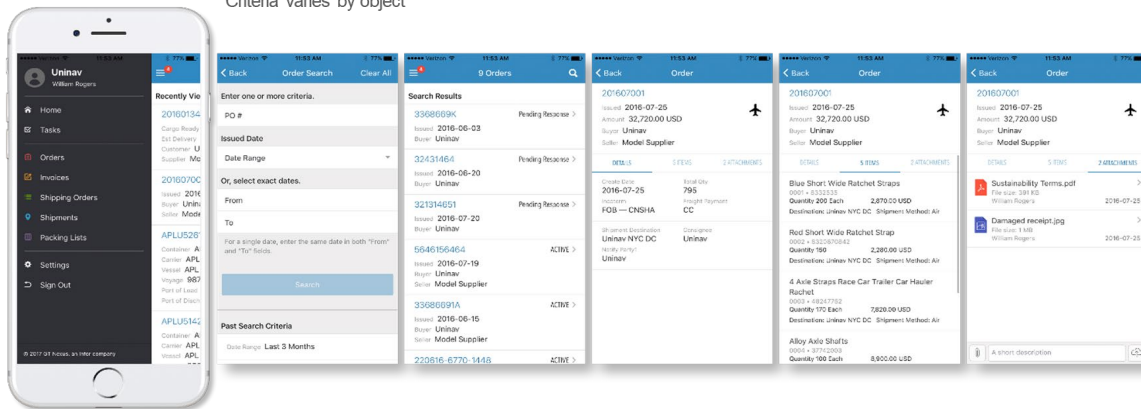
Criteria varies by object

Verizon 11:53 AM 77%
Uninav
William Rogers
Home
Tasks
Orders
Invoices
Shipping Orders
Shipments
Packing Lists
Settings
Sign Out
© 2017 GT Nexus, an Infor company

Recently Vie
20160134
Cargo Ready
Est Delivery
Customer U
Supplier Mo
20160700
Issued 2016
Buyer Unina
Seller Mode
APLU5281
Container A
Carrier APL
Vessel APL
Voyage 987
Port of Load
Port of Disch
APLU5142
Container A
Carrier APL
Vessel APL

Verizon 11:53 AM 77%
Back Order Search Clear All
Enter one or more criteria.
PO #
Issued Date
Date Range
Or, select exact dates.
From
To
For a single date, enter the same date in both "From" and "To" fields.
Search
Past Search Criteria
Date Range Last 3 Months

Verizon 11:53 AM 77%
9 Orders
Search Results
3368669K Pending Response
Issued 2016-06-03
Buyer Uninav
32431464 Pending Response
Issued 2016-06-20
Buyer Uninav
321314651 Pending Response
Issued 2016-07-20
Buyer Uninav
5646156464 ACTIVE
Issued 2016-07-19
Buyer Uninav
Seller Model Supplier
33686891A ACTIVE
Issued 2016-06-15
Buyer Uninav
Seller Model Supplier
220816-6770-1446

Verizon 11:53 AM 77%
Back Order
201607001
Issued 2016-07-25
Amount 32,720.00 USD
Buyer Uninav
Seller Model Supplier
DETAILS 5 ITEMS 2 ATTACHMENTS
Create Date 2016-07-25
Total Qty 795
Incoterm FOB — CNSHA
Freight Payment CC
Shipment Destination Uninav NYC DC
Consignee Uninav
Notify Party Uninav

Verizon 11:53 AM 77%
Back Order
201607001
Issued 2016-07-25
Amount 32,720.00 USD
Buyer Uninav
Seller Model Supplier
DETAILS 5 ITEMS 2 ATTACHMENTS
Blue Short Wide Ratchet Straps
0001 • 8332535
Quantity 200 Each 2,870.00 USD
Destination: Uninav NYC DC Shipment Method: Air
Red Short Wide Ratchet Strap
0002 • 8323876842
Quantity 150 2,280.00 USD
Destination: Uninav NYC DC Shipment Method: Air
4 Axle Straps Race Car Trailer Car Hauler Rachet
0003 • 48247762
Quantity 170 Each 7,820.00 USD
Destination: Uninav NYC DC Shipment Method: Air
Alloy Axle Shafts
0004 • 37742009
Quantity 100 Each 8,900.00 USD

Verizon 11:53 AM 77%
Back Order
201607001
Issued 2016-07-25
Amount 32,720.00 USD
Buyer Uninav
Seller Model Supplier
DETAILS 5 ITEMS 2 ATTACHMENTS
Sustainability Terms.pdf
File size: 391 KB
William Rogers 2016-07-25
Damaged receipt.jpg
File size: 1 MB
William Rogers 2016-07-25
A short description